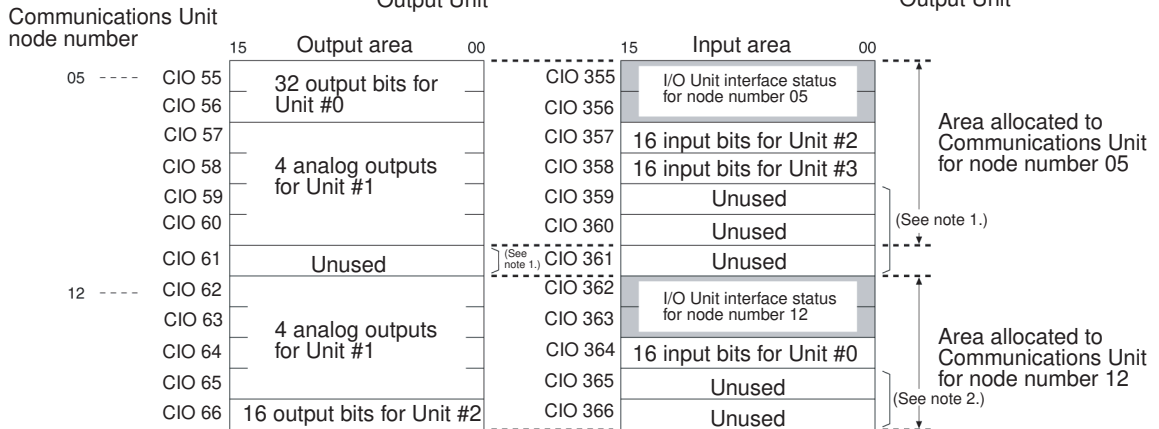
Communications Unit node number

Output Unit

Output Unit

| | 15 Output area 00 |
|---|---|
| 05 ---- CIO 55 | 32 output bits for Unit #0 |
| CIO 56 | |
| CIO 57 | 4 analog outputs for Unit #1 |
| CIO 58 | |
| CIO 59 | |
| CIO 60 | |
| CIO 61 | Unused |
| 12 ---- CIO 62 | 4 analog outputs for Unit #1 |
| CIO 63 | |
| CIO 64 | |
| CIO 65 | |
| CIO 66 | 16 output bits for Unit #2 |

(See note 1.)

| | 15 Input area 00 |
|---|---|
| CIO 355 | I/O Unit interface status for node number 05 |
| CIO 356 | |
| CIO 357 | 16 input bits for Unit #2 |
| CIO 358 | 16 input bits for Unit #3 |
| CIO 359 | Unused |
| CIO 360 | Unused |
| CIO 361 | Unused |
| CIO 362 | I/O Unit interface status for node number 12 |
| CIO 363 | |
| CIO 364 | 16 input bits for Unit #0 |
| CIO 365 | Unused |
| CIO 366 | Unused |

Area allocated to Communications Unit for node number 05

(See note 1.)

Area allocated to Communications Unit for node number 12

(See note 2.)